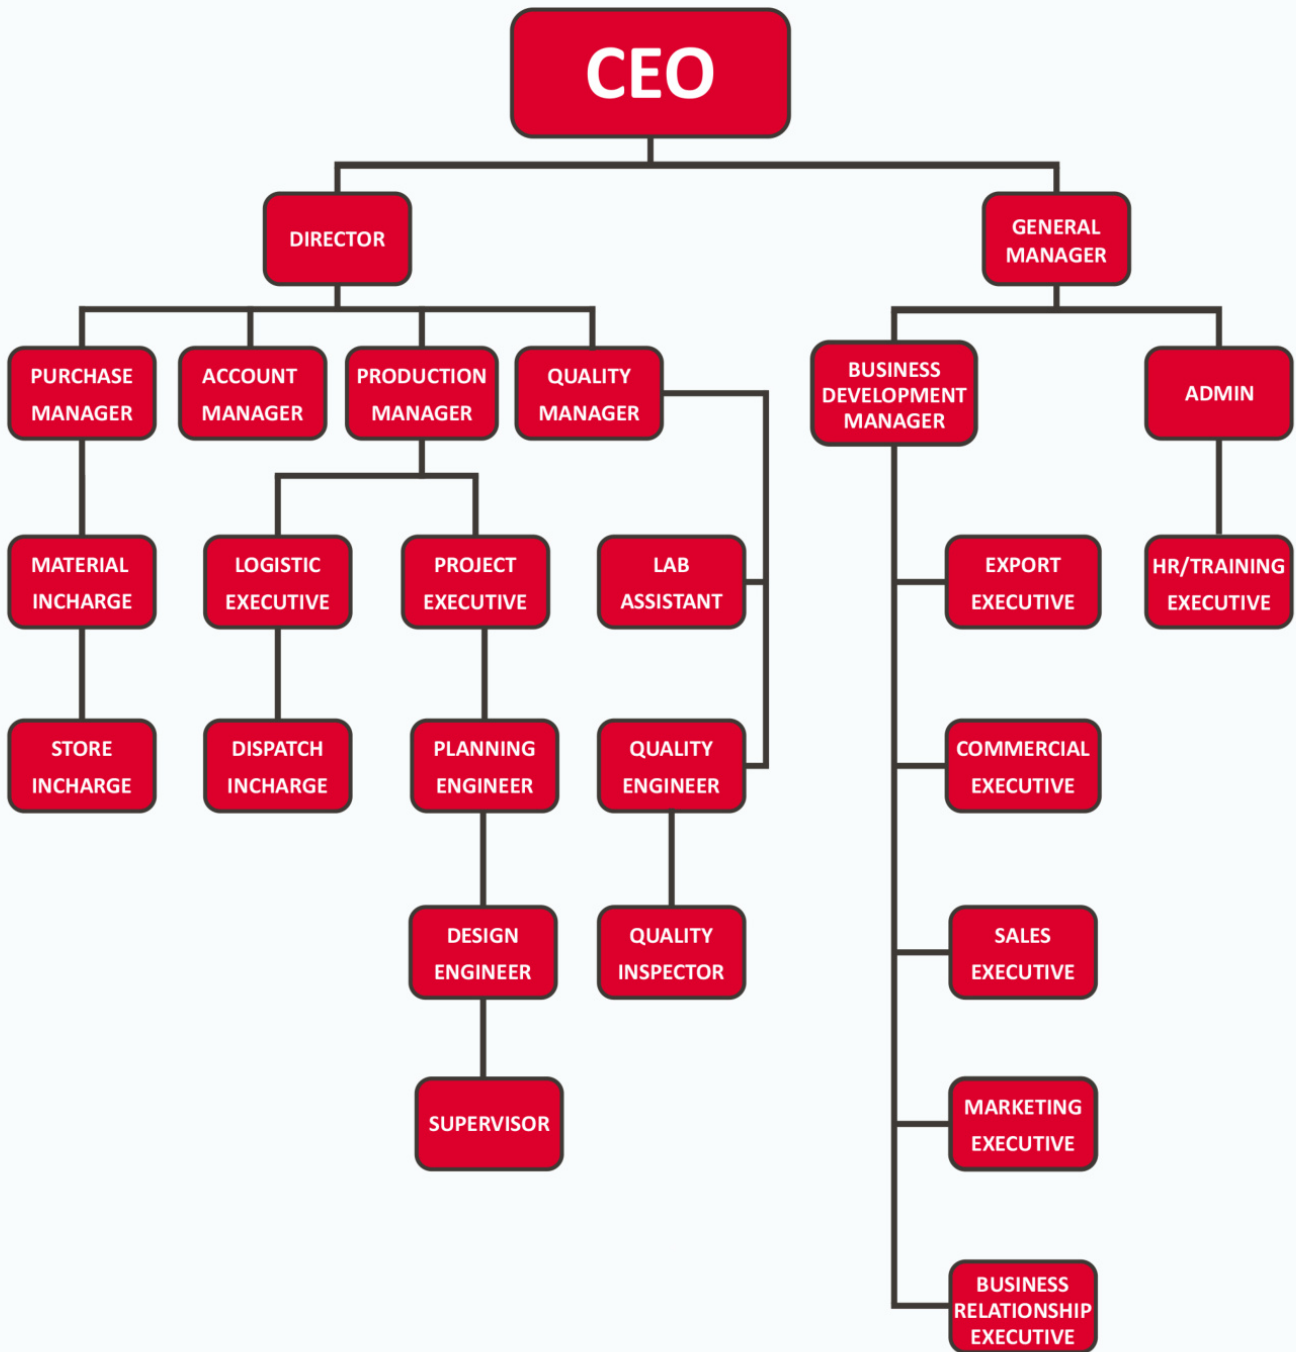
CEO

DIRECTOR

GENERAL MANAGER

PURCHASE MANAGER

ACCOUNT MANAGER

PRODUCTION MANAGER

QUALITY MANAGER

BUSINESS DEVELOPMENT MANAGER

ADMIN

MATERIAL INCHARGE

LOGISTIC EXECUTIVE

PROJECT EXECUTIVE

LAB ASSISTANT

EXPORT EXECUTIVE

HR/TRAINING EXECUTIVE

STORE INCHARGE

DISPATCH INCHARGE

PLANNING ENGINEER

QUALITY ENGINEER

COMMERCIAL EXECUTIVE

DESIGN ENGINEER

QUALITY INSPECTOR

SALES EXECUTIVE

SUPERVISOR

MARKETING EXECUTIVE

BUSINESS RELATIONSHIP EXECUTIVE